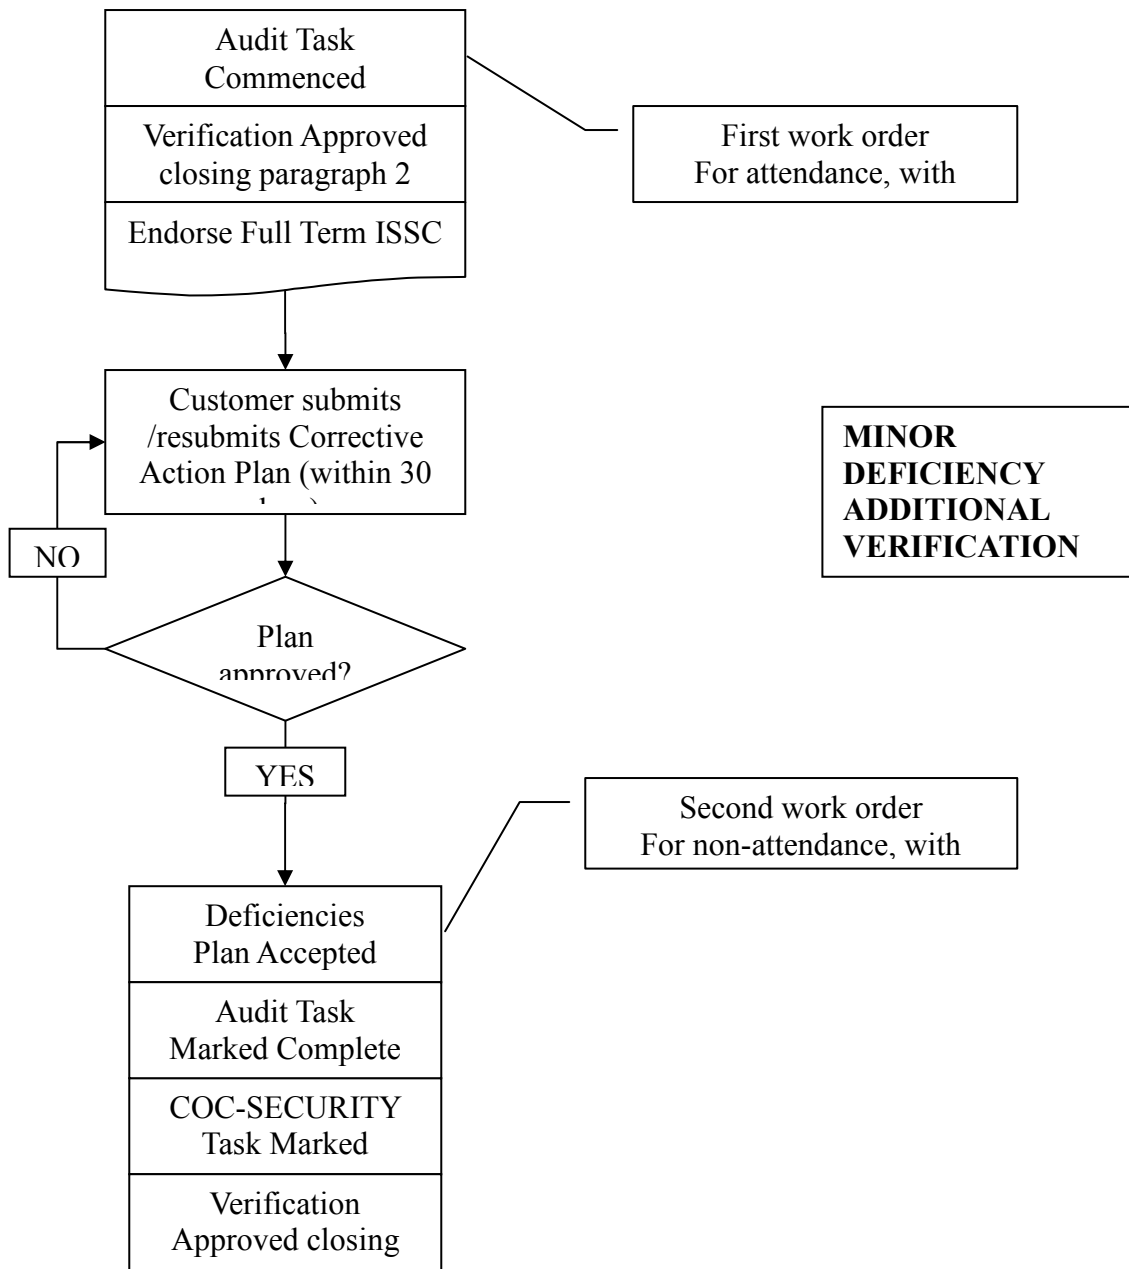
Audit Task Commenced

Verification Approved closing paragraph 2

Endorse Full Term ISSC

First work order For attendance, with

Customer submits /resubmits Corrective Action Plan (within 30 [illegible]

MINOR DEFICIENCY ADDITIONAL VERIFICATION

NO

Plan approved?

YES

Second work order For non-attendance, with

Deficiencies Plan Accepted

Audit Task Marked Complete

COC-SECURITY Task Marked

Verification Approved closing